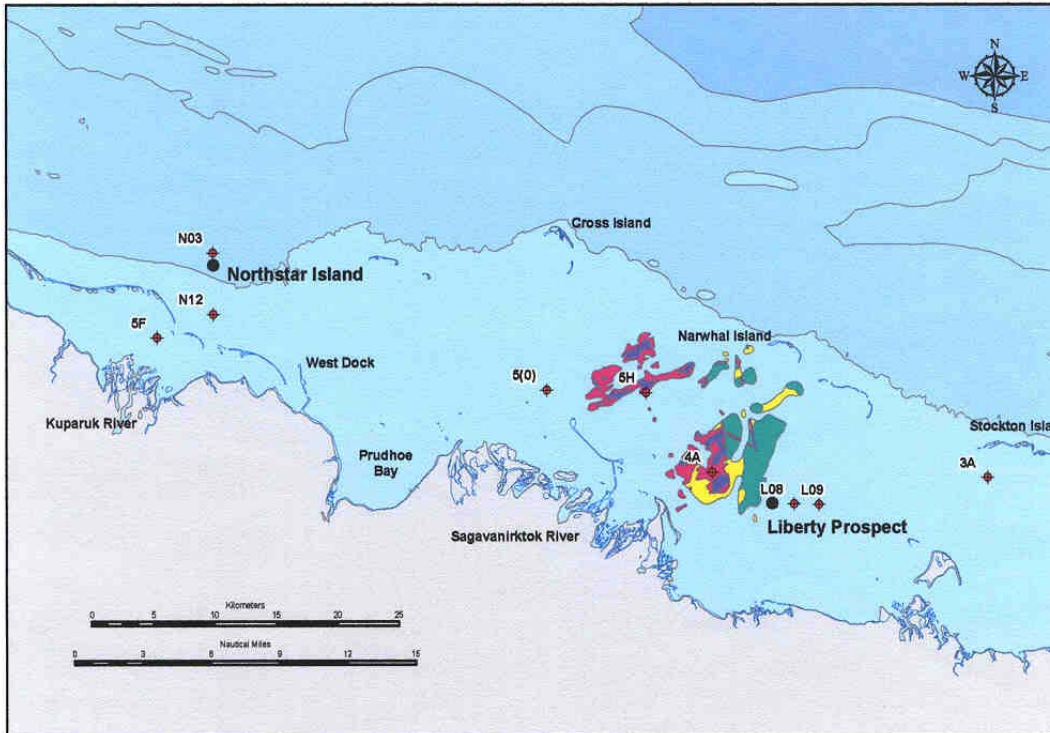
N
W E
S

Cross Island

N03
Northstar Island

N12

5F

Narwhal Island

West Dock

5(0)

6H

Kuparuk River

Stockton Isla

Prudhoe Bay

4A

3A

L08 L09

Liberty Prospect

Sagavanirktok River

Kilometers
0 5 10 15 20 25

Nautical Miles
0 3 6 9 12 15